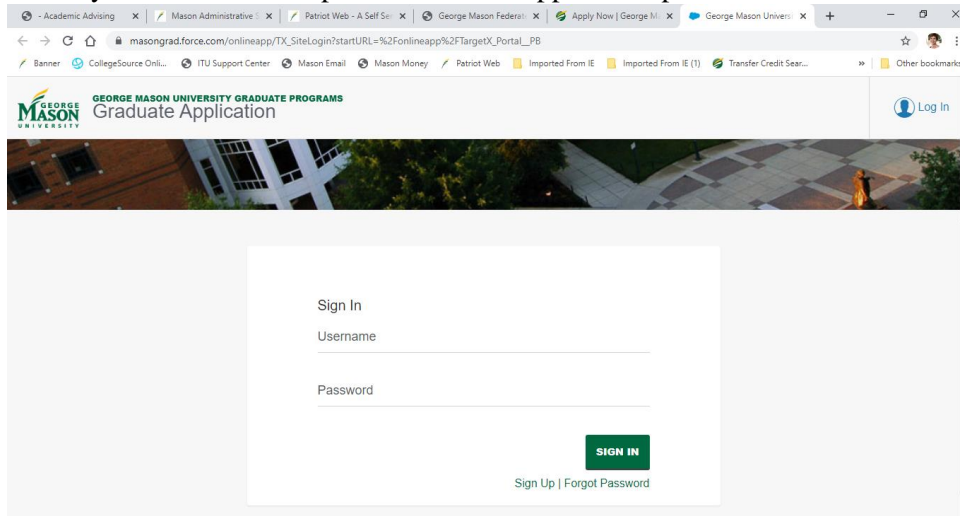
- Academic Advising | Mason Administrative S | Patriot Web - A Self Se | George Mason Federal | Apply Now | George M | George Mason Univers

masongrad.force.com/onlineapp/TX_SiteLogin?startURL=%2Fonlineapp%2FTargetX_Portal__PB

Banner | CollegeSource Onli... | ITU Support Center | Mason Email | Mason Money | Patriot Web | Imported From IE | Imported From IE (1) | Transfer Credit Sear... | » | Other bookmarks

GEORGE MASON UNIVERSITY

GEORGE MASON UNIVERSITY GRADUATE PROGRAMS
Graduate Application

Log In

Sign In

Username

Password

SIGN IN

Sign Up | Forgot Password